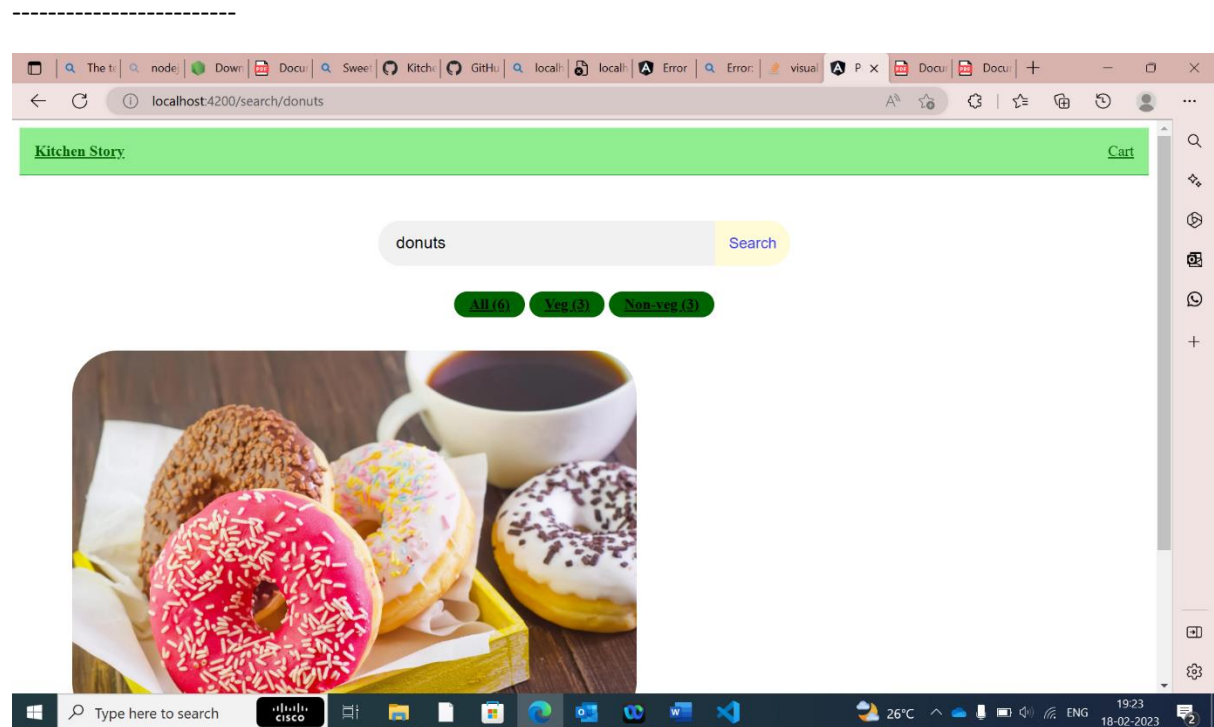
------------------------

The t | node | Down | Docu | Swee | Kitch | GitHu | localh | localh | Error | Error | visual | P × | Docu | Docu | +

localhost:4200/search/donuts

Kitchen Story

Cart

donuts

Search

All (6) Veg (3) Non-veg (3)

Type here to search

26°C ENG 19:23 18-02-2023